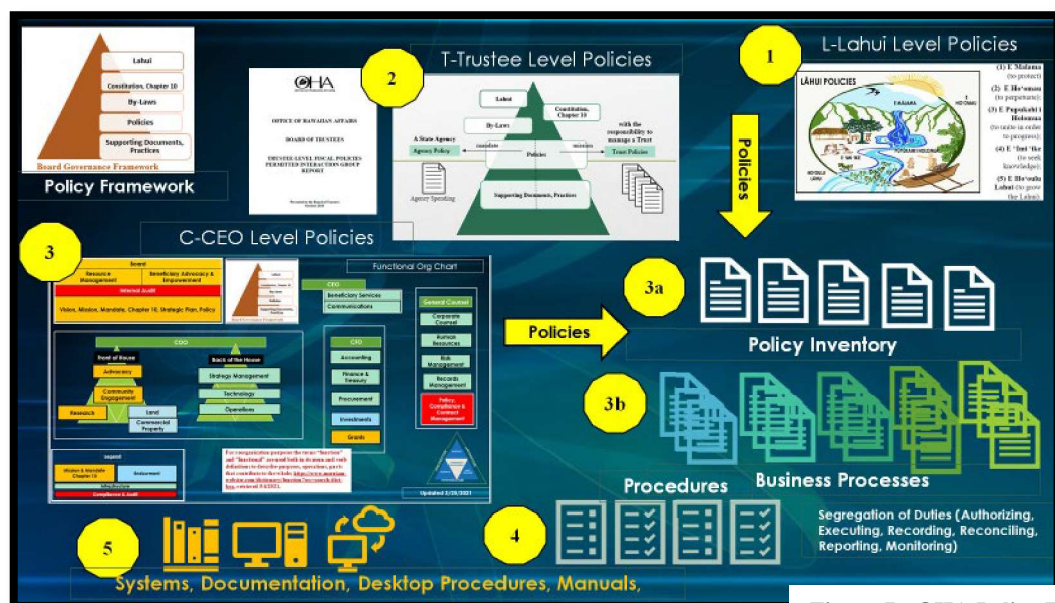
Lahui

Constitution, Chapter 10

By-Laws

Policies

Supporting Documents, Practices

Board Governance Framework

Policy Framework

OHA

OFFICE OF HAWAIIAN AFFAIRS

BOARD OF TRUSTEES

TRUSTEE LEVEL FISCAL POLICIES PERMITTED INTERACTION GROUP REPORT

2

T-Trustee Level Policies

Lahui

Constitution, Chapter 10

By-Laws

A State Agency

with the responsibility to manage a Trust

Agency Policy

Policies

Trust Policies

Supporting Documents, Practices

Agency Spending

1

L-Lahuī Level Policies

LĀHUI POLICIES

(1) E Mālama (to protect)

(2) E Ho'omau (to perpetuate)

(3) E Pupukahi i Holomua (to unite in order to progress)

(4) E 'Imi 'Ike (to seek knowledge)

(5) E Ho'oulu Lahui (to grow the Lahui)

Policies

3

C-CEO Level Policies

Board

Resource Management

Beneficiary Advocacy & Empowerment

Internal Audit

Vision, Mission, Mandate, Chapter 10, Strategic Plan, Policy

Functional Org Chart

CEO

Beneficiary Services

Communications

General Counsel

Corporate Counsel

Human Resources

Risk Management

Records Management

Policy, Compliance & Contract Management

COO

Front of House

Back of the House

Advocacy

Community Engagement

Strategy Management

Technology

Operations

Research

Land

Commercial Property

CFO

Accounting

Finance & Treasury

Procurement

Investments

Grants

Legend

Mission & Mandate Chapter 10

Endowment

Infrastructure

Compliance & Audit

For organization purposes the terms "function" and "functional" are used both in terms and definitions to describe purpose, operations, goals that contribute to the whole.

Updated 2/25/2021

3a

Policies

Policy Inventory

3b

Business Processes

Procedures

4

Segregation of Duties (Authorizing, Executing, Recording, Reconciling, Reporting, Monitoring)

5

Systems, Documentation, Desktop Procedures, Manuals,